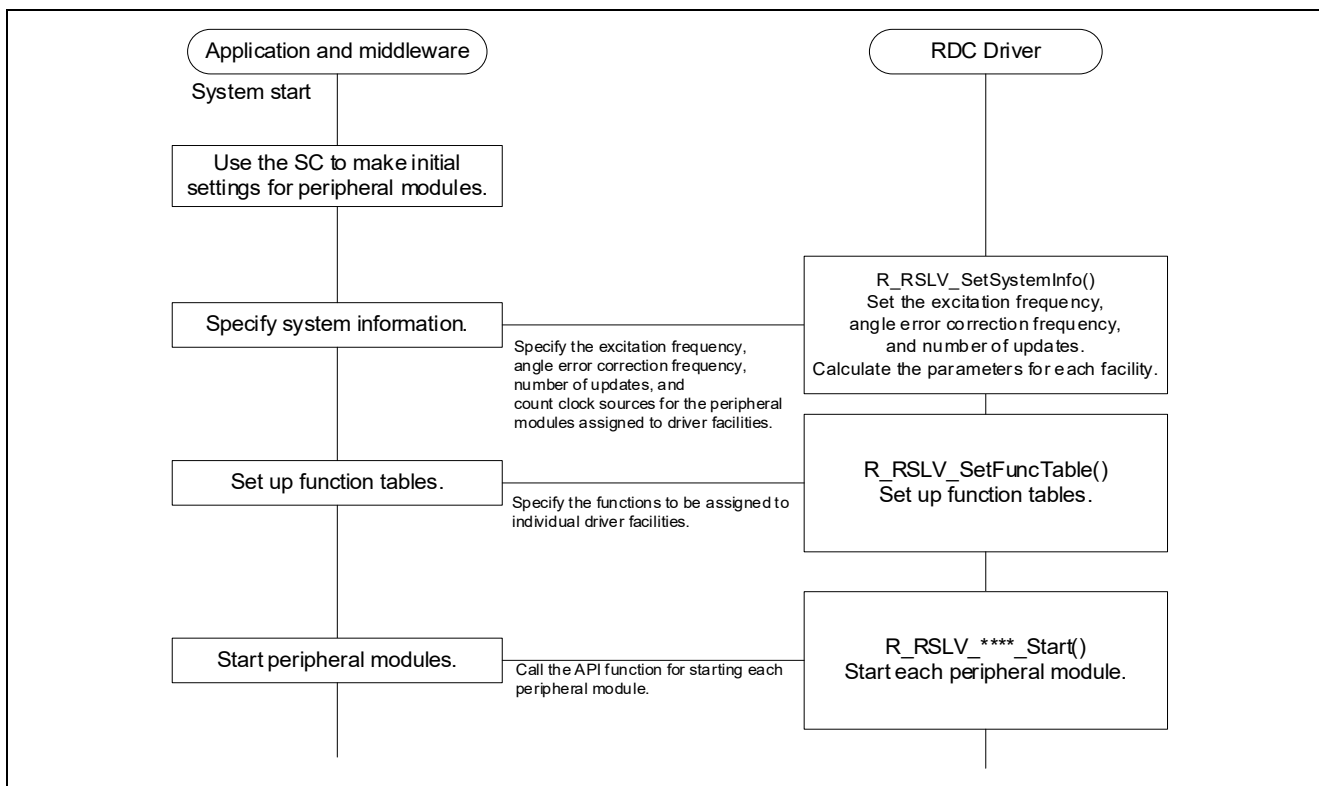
Application and middleware

RDC Driver

System start

Use the SC to make initial settings for peripheral modules.

Specify system information.

Specify the excitation frequency, angle error correction frequency, number of updates, and count clock sources for the peripheral modules assigned to driver facilities.

R_RSLV_SetSystemInfo()
Set the excitation frequency, angle error correction frequency, and number of updates.
Calculate the parameters for each facility.

Set up function tables.

Specify the functions to be assigned to individual driver facilities.

R_RSLV_SetFuncTable()
Set up function tables.

Start peripheral modules.

Call the API function for starting each peripheral module.

R_RSLV_****_Start()
Start each peripheral module.